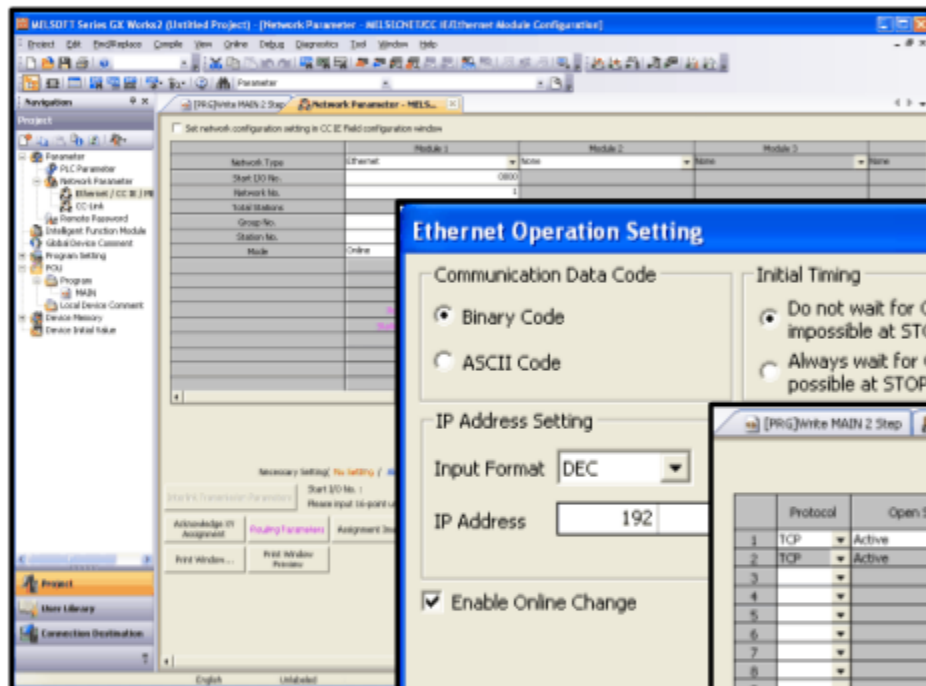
MELSOFT Series GX Works2 (Untitled Project) - [Network Parameter - MELSECNET/CC IE/Ethernet Module Configuration]

Project Edit Find/Replace Compile View Online Debug Diagnostics Tool Window Help

Parameter

Navigation

Project

Parameter
PLC Parameter
Network Parameter
Ethernet / CC IE / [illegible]
CC-Link
Remote Password
Intelligent Function Module
Global Device Comment
Program Setting
POU
Program
MAIN
Local Device Comment
Device Memory
Device Initial Value

Project
User Library
Connection Destination

[PRG]Write MAIN 2 Step
Network Parameter - MELS...

Set network configuration setting in CC IE Field configuration window

| | Module 1 | Module 2 | Module 3 |
|---|---|---|---|
| Network Type | Ethernet | None | None |
| Start I/O No. | 0000 | | |
| Network No. | 1 | | |
| Total Stations | | | |
| Group No. | | | |
| Station No. | | | |
| Mode | Online | | |

Necessary Setting( No Setting / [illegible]
Start I/O No. :
Please input 16-point u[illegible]

Interlink Transmission Parameters
Acknowledge XY Assignment
Routing Parameters
Assignment Ima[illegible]
Print Window...
Print Window Preview

English
Unlabeled

Ethernet Operation Setting

Communication Data Code
Binary Code
ASCII Code

Initial Timing
Do not wait for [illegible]
impossible at STO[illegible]
Always wait for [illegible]
possible at STOP

IP Address Setting
Input Format DEC
IP Address 192

Enable Online Change

[PRG]Write MAIN 2 Step

| | Protocol | Open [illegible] |
|---|---|---|
| 1 | TCP | Active |
| 2 | TCP | Active |
| 3 | | |
| 4 | | |
| 5 | | |
| 6 | | |
| 7 | | |
| 8 | | |